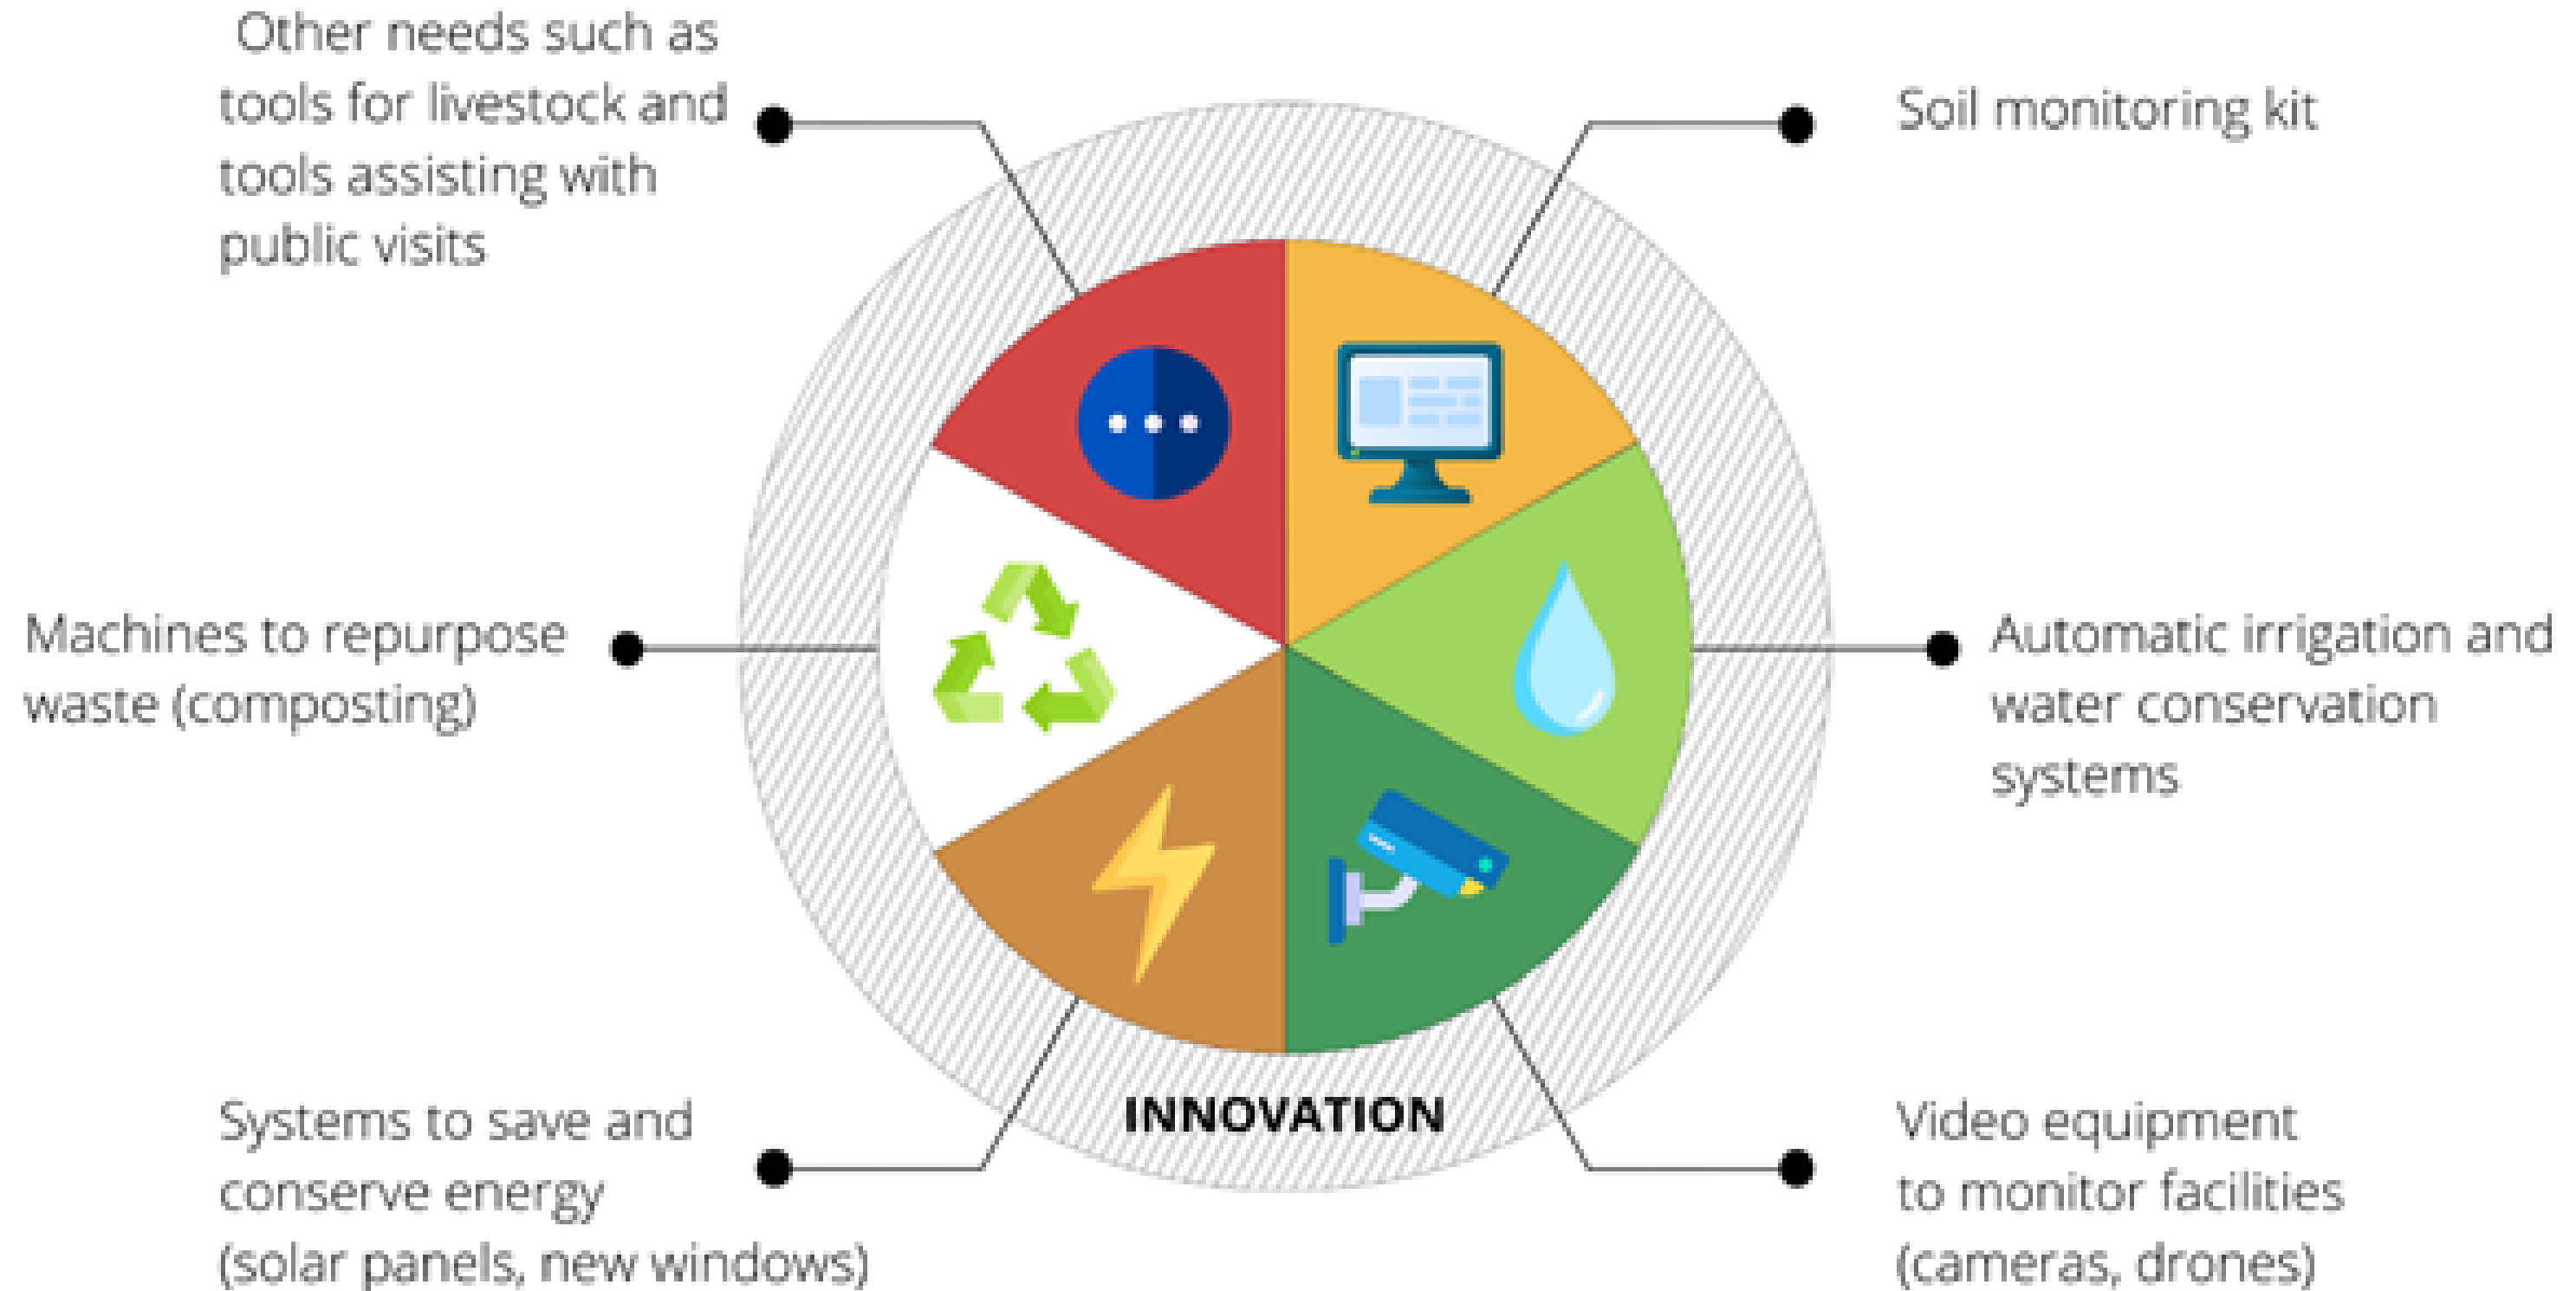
Other needs such as tools for livestock and tools assisting with public visits

Soil monitoring kit

Machines to repurpose waste (composting)

Automatic irrigation and water conservation systems

Systems to save and conserve energy (solar panels, new windows)

INNOVATION

Video equipment to monitor facilities (cameras, drones)